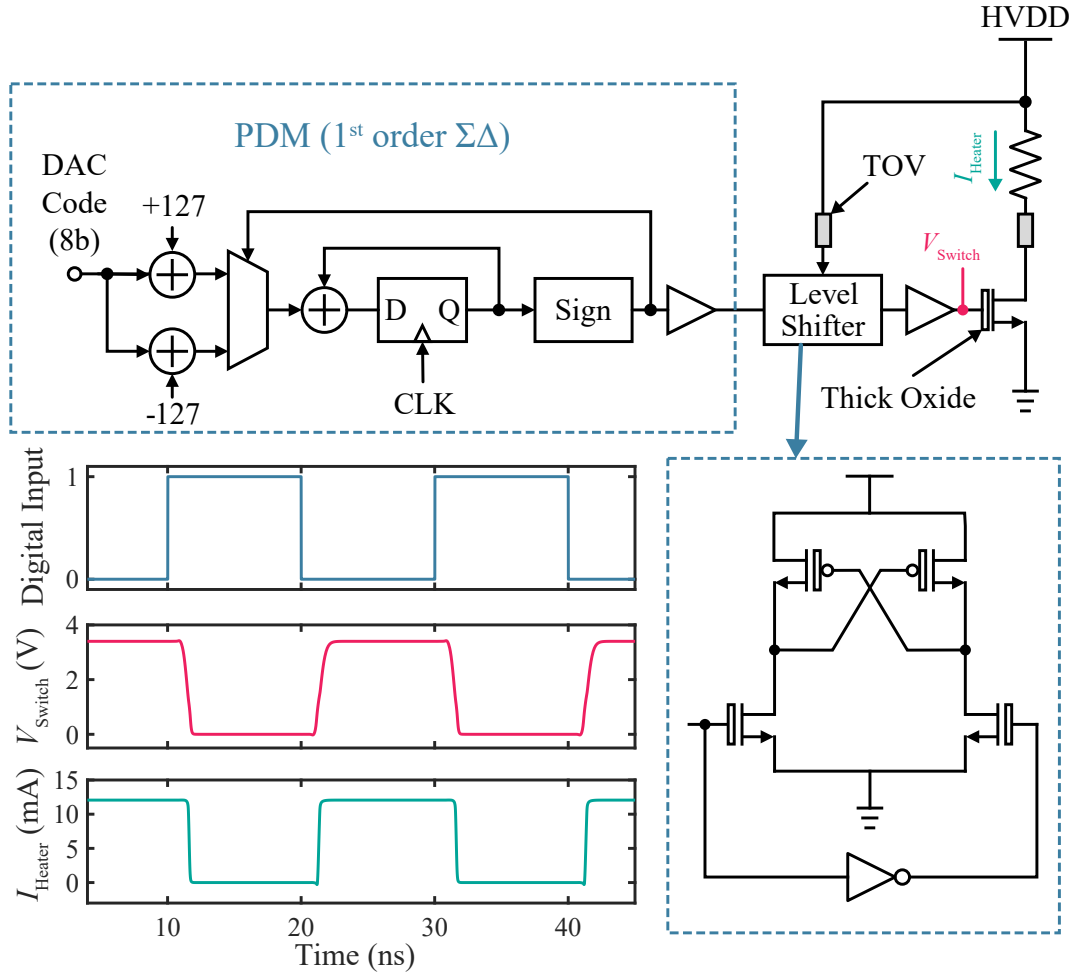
HVDD

PDM (1$^{st}$ order ΣΔ)

DAC Code (8b)

+127

-127

D Q

CLK

Sign

TOV

$I_{\text{Heater}}$

$V_{\text{Switch}}$

Level Shifter

Thick Oxide

Digital Input

1

0

$V_{\text{Switch}}$ (V)

4

2

0

$I_{\text{Heater}}$ (mA)

15

10

5

0

10

20

30

40

Time (ns)